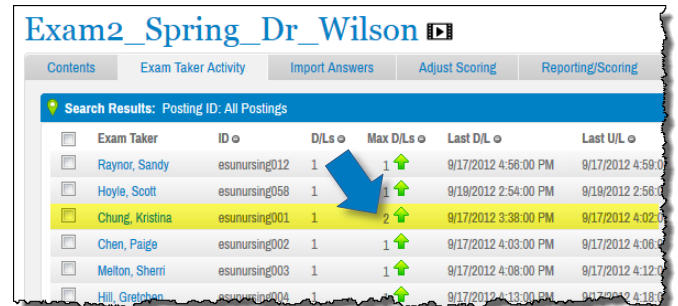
Exam2_Spring_Dr_Wilson

Contents | Exam Taker Activity | Import Answers | Adjust Scoring | Reporting/Scoring

Search Results: Posting ID: All Postings

| | Exam Taker | ID | D/Ls | Max D/Ls | Last D/L | Last U/L |
|---|---|---|---|---|---|---|
| | Raynor, Sandy | esunursing012 | 1 | 1 | 9/17/2012 4:56:00 PM | 9/17/2012 4:59:0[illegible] |
| | Hoyle, Scott | esunursing058 | 1 | 1 | 9/19/2012 2:54:00 PM | 9/19/2012 2:56:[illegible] |
| | Chung, Kristina | esunursing001 | 1 | 2 | 9/17/2012 3:38:00 PM | 9/17/2012 4:02:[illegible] |
| | Chen, Paige | esunursing002 | 1 | 1 | 9/17/2012 4:03:00 PM | 9/17/2012 4:06:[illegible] |
| | Melton, Sherri | esunursing003 | 1 | 1 | 9/17/2012 4:08:00 PM | 9/17/2012 4:12:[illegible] |
| | Hill, Gretchen | esunursing004 | 1 | 1 | 9/17/2012 4:13:00 PM | 9/17/2012 4:18:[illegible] |